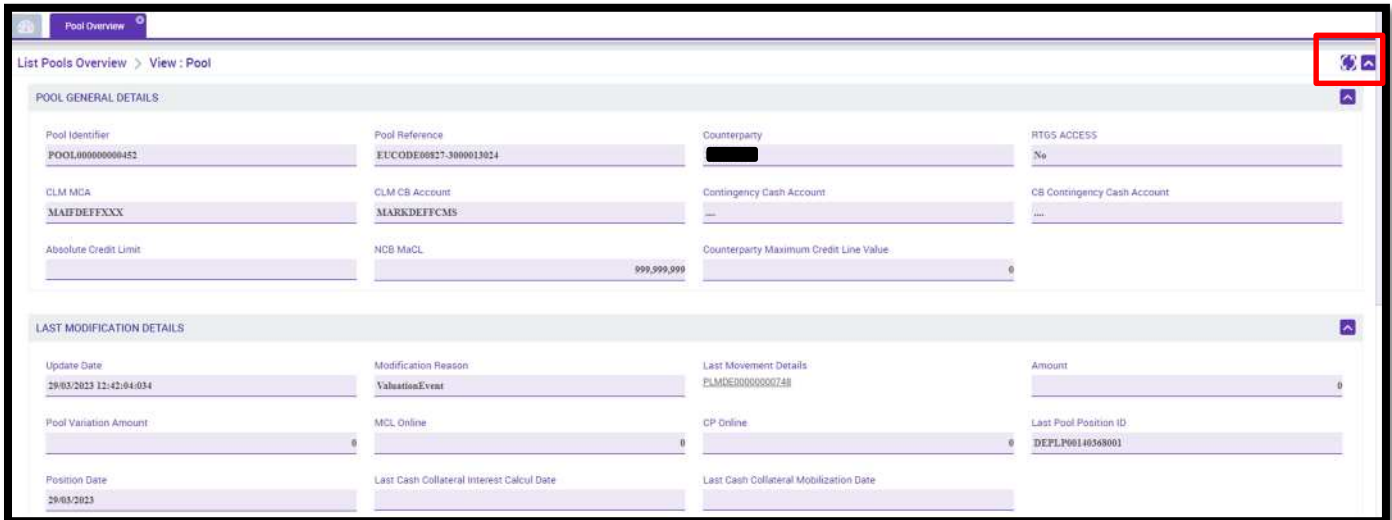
Pool Overview

List Pools Overview > View : Pool

POOL GENERAL DETAILS

Pool Identifier
POOL000000000452

Pool Reference
EUCODE00827-3000013024

Counterparty
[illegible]

RTGS ACCESS
No

CLM MCA
MAIFDEFFXXX

CLM CB Account
MARKDEFFCMS

Contingency Cash Account
....

CB Contingency Cash Account
....

Absolute Credit Limit

NCB MaCL
999,999,999

Counterparty Maximum Credit Line Value
0

LAST MODIFICATION DETAILS

Update Date
29/03/2023 12:42:04:034

Modification Reason
ValuationEvent

Last Movement Details
PLMDE00000000748

Amount
0

Pool Variation Amount
0

MCL Online
0

CP Online
0

Last Pool Position ID
DEPLP00140368001

Position Date
29/03/2023

Last Cash Collateral Interest Calcul Date

Last Cash Collateral Mobilization Date